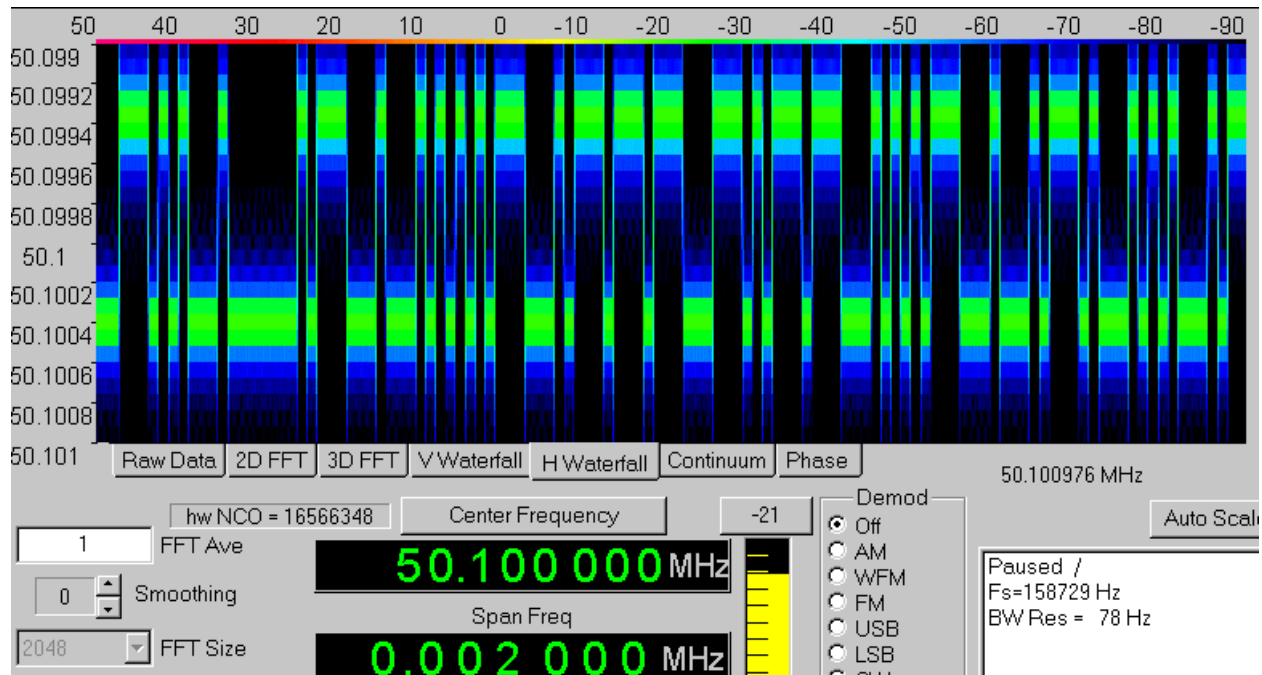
50 40 30 20 10 0 -10 -20 -30 -40 -50 -60 -70 -80 -90

50.099
50.0992
50.0994
50.0996
50.0998
50.1
50.1002
50.1004
50.1006
50.1008
50.101

Raw Data | 2D FFT | 3D FFT | V Waterfall | H Waterfall | Continuum | Phase

50.100976 MHz

hw NCO = 16566348

Center Frequency

-21

Demod
Off
AM
WFM
FM
USB
LSB
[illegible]

Auto Scal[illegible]

1 FFT Ave

0 Smoothing

2048 FFT Size

50.100 000 MHz

Span Freq

0.002 000 MHz

Paused /
Fs=158729 Hz
BW Res = 78 Hz